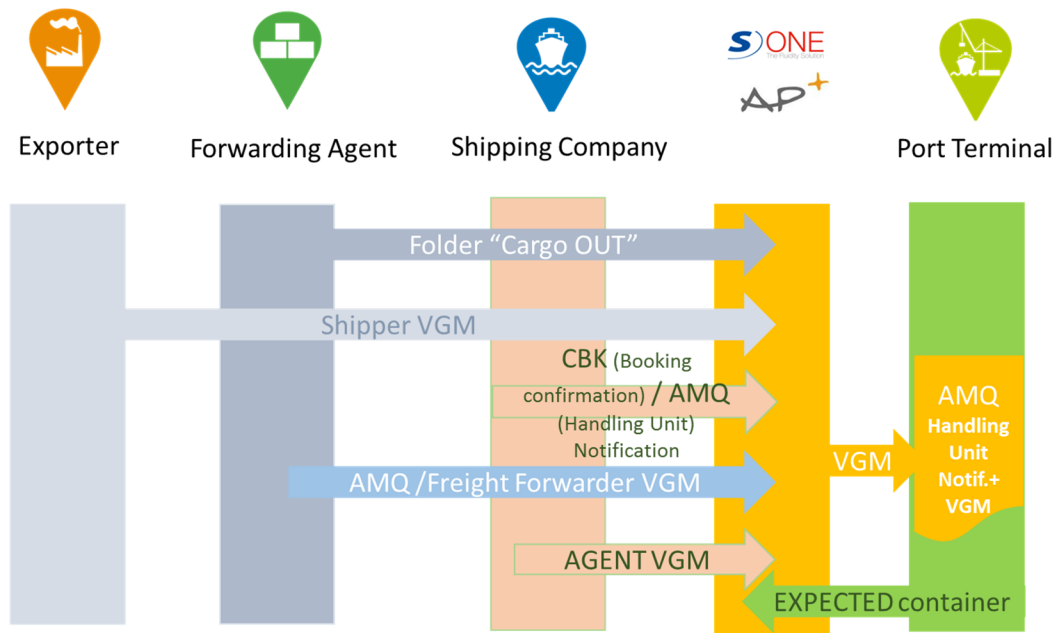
S ONE
The Fluidity Solution
AP+

Exporter

Forwarding Agent

Shipping Company

Port Terminal

Folder “Cargo OUT”

Shipper VGM

CBK (Booking confirmation) / AMQ (Handling Unit) Notification

AMQ Handling Unit Notif.+ VGM

VGM

AMQ /Freight Forwarder VGM

AGENT VGM

EXPECTED container